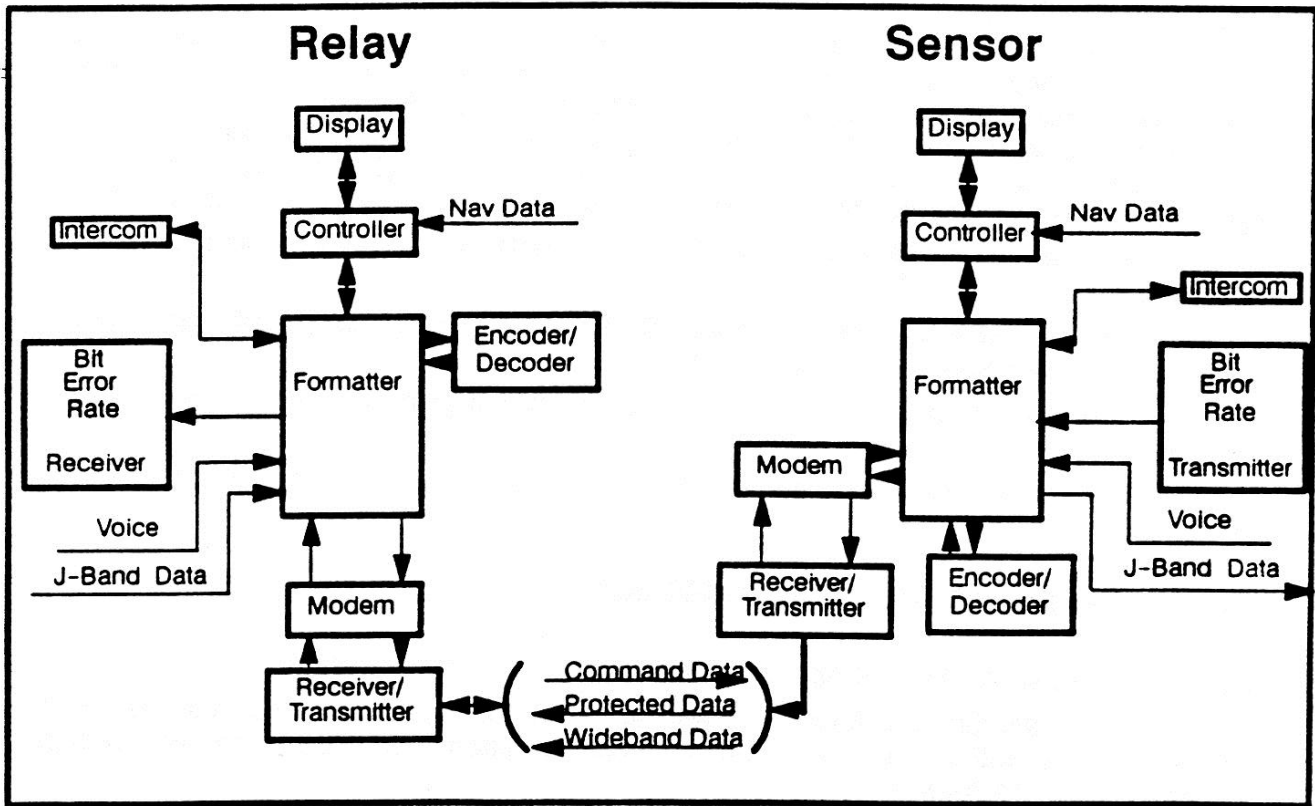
Relay

Display

Controller

Nav Data

Intercom

Formatter

Encoder/ Decoder

Bit Error Rate

Receiver

Voice

J-Band Data

Modem

Receiver/ Transmitter

Command Data

Protected Data

Wideband Data

Sensor

Display

Controller

Nav Data

Intercom

Formatter

Bit Error Rate

Transmitter

Modem

Receiver/ Transmitter

Voice

J-Band Data

Encoder/ Decoder